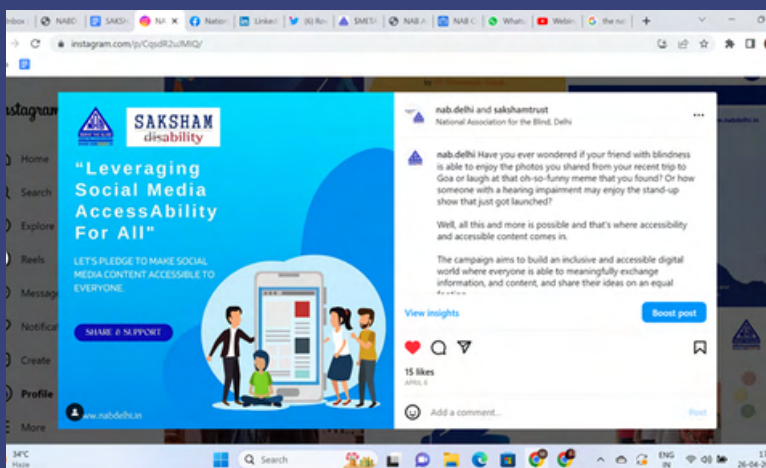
Inbox | NABD | SAKSH | NA | Nation | LinkedI | (6) Ro | $MEST | NAB A | NAB C | Whats | Webin | the no | +

instagram.com/p/CqsdR2uJMlQ/

Instagram

Home

Search

Explore

Reels

Message

Notifica

Create

Profile

More

SAKSHAM disability

"Leveraging Social Media AccessAbility For All"

LET'S PLEDGE TO MAKE SOCIAL MEDIA CONTENT ACCESSIBLE TO EVERYONE.

SHARE & SUPPORT

www.nabdelhi.in

nab.delhi and sakshamtrust
National Association for the Blind, Delhi

nab.delhi Have you ever wondered if your friend with blindness is able to enjoy the photos you shared from your recent trip to Goa or laugh at that oh-so-funny meme that you found? Or how someone with a hearing impairment may enjoy the stand-up show that just got launched?

Well, all this and more is possible and that's where accessibility and accessible content comes in.

The campaign aims to build an inclusive and accessible digital world where everyone is able to meaningfully exchange information, and content, and share their ideas on an equal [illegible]

View insights

Boost post

15 likes
APRIL 6

Add a comment...

Post

34°C
Haze

Search

ENG IN

17
26-04-2